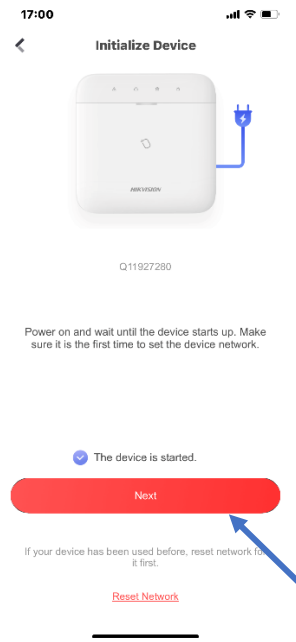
17:00

Initialize Device

HIKVISION

Q11927280

Power on and wait until the device starts up. Make sure it is the first time to set the device network.

The device is started.

Next

If your device has been used before, reset network for it first.

Reset Network